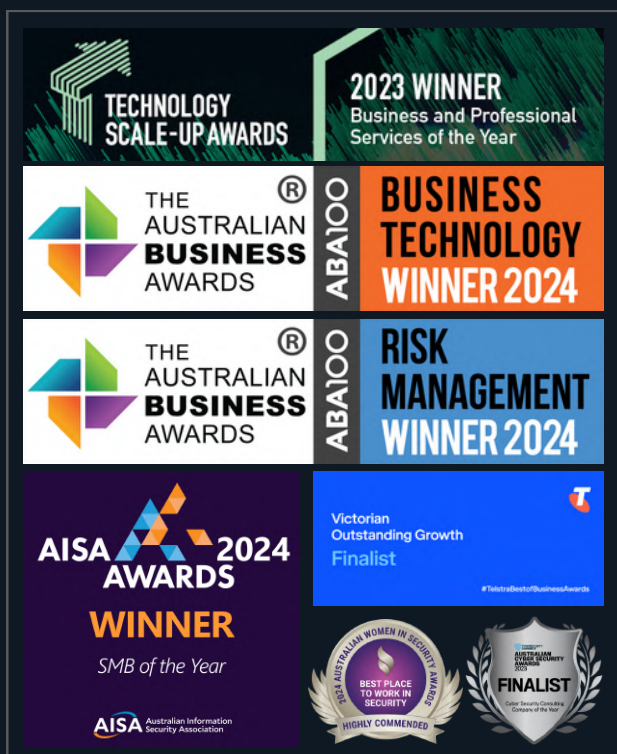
TECHNOLOGY SCALE-UP AWARDS

2023 WINNER
Business and Professional Services of the Year

THE AUSTRALIAN BUSINESS AWARDS ®

ABA100

BUSINESS TECHNOLOGY WINNER 2024

THE AUSTRALIAN BUSINESS AWARDS ®

ABA100

RISK MANAGEMENT WINNER 2024

AISA AWARDS 2024

WINNER

SMB of the Year

AISA Australian Information Security Association

Victorian Outstanding Growth

Finalist

#TelstraBestofBusinessAwards

2024 AUSTRALIAN WOMEN IN SECURITY AWARDS

BEST PLACE TO WORK IN SECURITY

HIGHLY COMMENDED

AUSTRALIAN CYBER SECURITY AWARDS 2023

FINALIST

Cyber Security Consulting Company of the Year